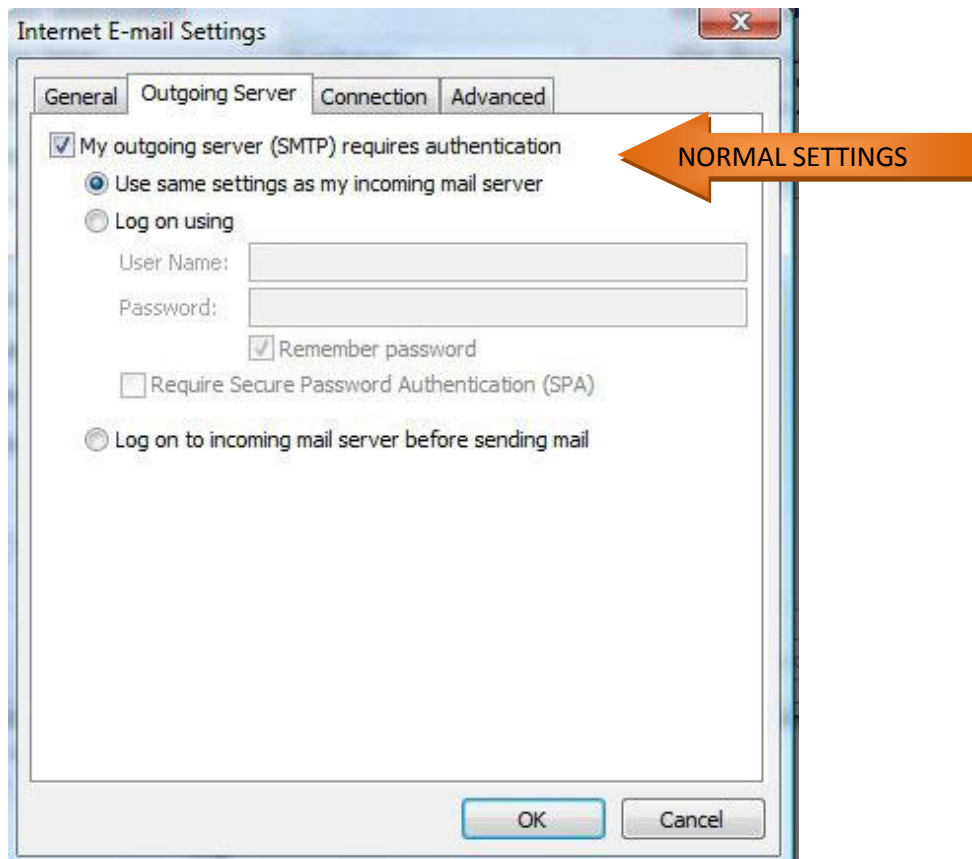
Internet E-mail Settings

General | Outgoing Server | Connection | Advanced

My outgoing server (SMTP) requires authentication

NORMAL SETTINGS

Use same settings as my incoming mail server

Log on using

User Name:

Password:

Remember password

Require Secure Password Authentication (SPA)

Log on to incoming mail server before sending mail

OK

Cancel